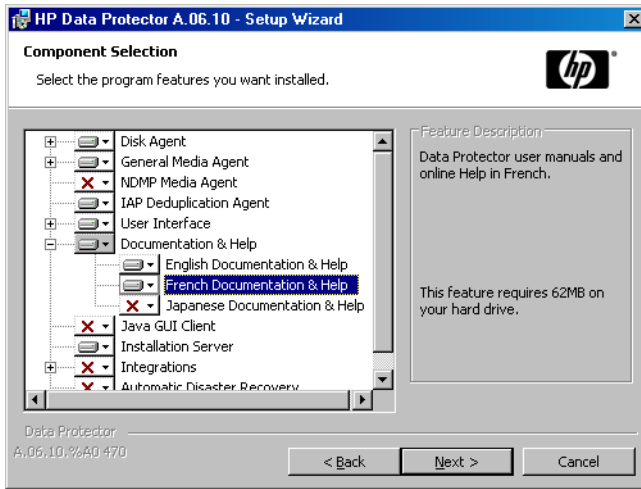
HP Data Protector A.06.10 - Setup Wizard

Component Selection

Select the program features you want installed.

Disk Agent
General Media Agent
NDMP Media Agent
IAP Deduplication Agent
User Interface
Documentation & Help
English Documentation & Help
French Documentation & Help
Japanese Documentation & Help
Java GUI Client
Installation Server
Integrations
Automatic Disaster Recovery

Feature Description

Data Protector user manuals and online Help in French.

This feature requires 62MB on your hard drive.

Data Protector
A.06.10.%A0 470

< Back
Next >
Cancel